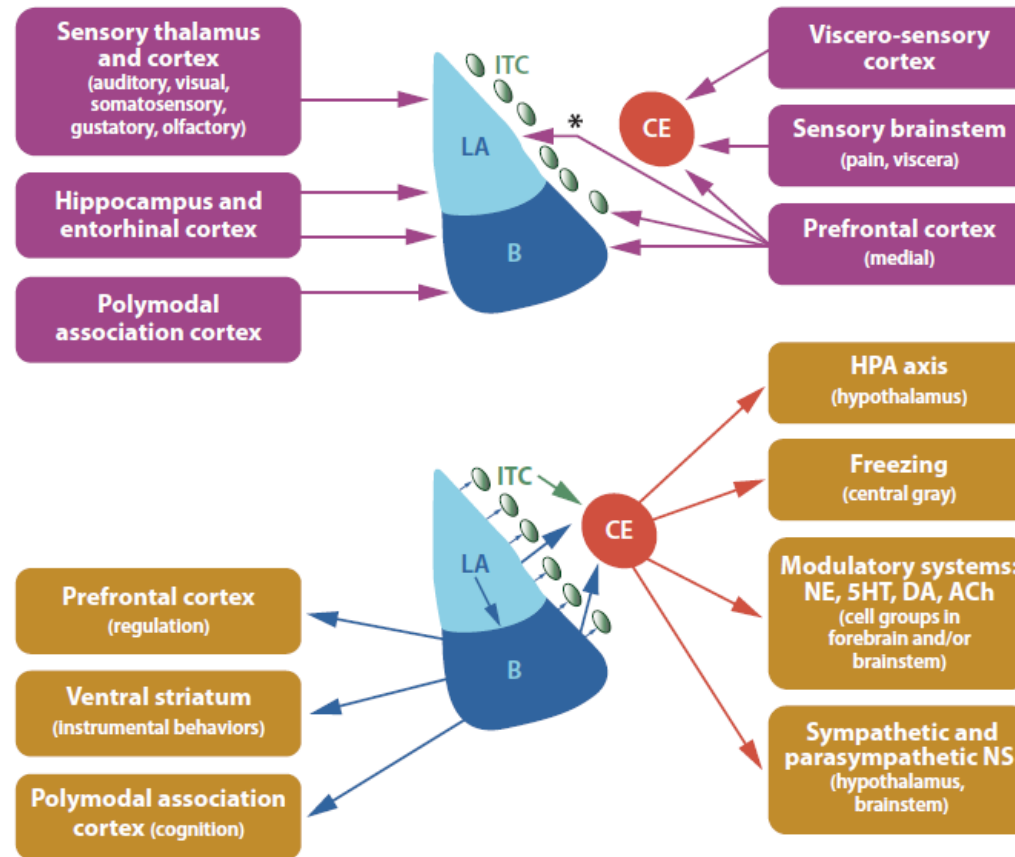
Sensory thalamus and cortex
(auditory, visual, somatosensory, gustatory, olfactory)

Hippocampus and entorhinal cortex

Polymodal association cortex

ITC

LA

B

*

CE

Viscero-sensory cortex

Sensory brainstem
(pain, viscera)

Prefrontal cortex
(medial)

ITC

LA

B

CE

Prefrontal cortex
(regulation)

Ventral striatum
(instrumental behaviors)

Polymodal association cortex (cognition)

HPA axis
(hypothalamus)

Freezing
(central gray)

Modulatory systems: NE, 5HT, DA, ACh
(cell groups in forebrain and/or brainstem)

Sympathetic and parasympathetic NS
(hypothalamus, brainstem)